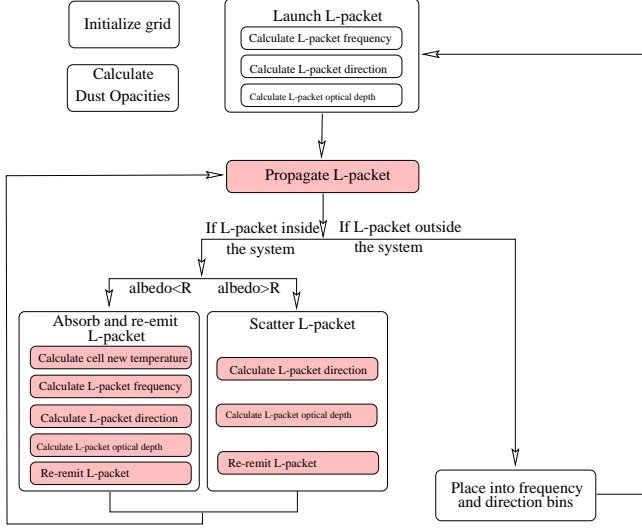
Initialize grid

Calculate Dust Opacities

Launch L-packet

Calculate L-packet frequency

Calculate L-packet direction

Calculate L-packet optical depth

Propagate L-packet

If L-packet inside the system

If L-packet outside the system

albedo<R

albedo>R

Absorb and re-emit L-packet

Calculate cell new temperature

Calculate L-packet frequency

Calculate L-packet direction

Calculate L-packet optical depth

Re-remit L-packet

Scatter L-packet

Calculate L-packet direction

Calculate L-packet optical depth

Re-remit L-packet

Place into frequency and direction bins